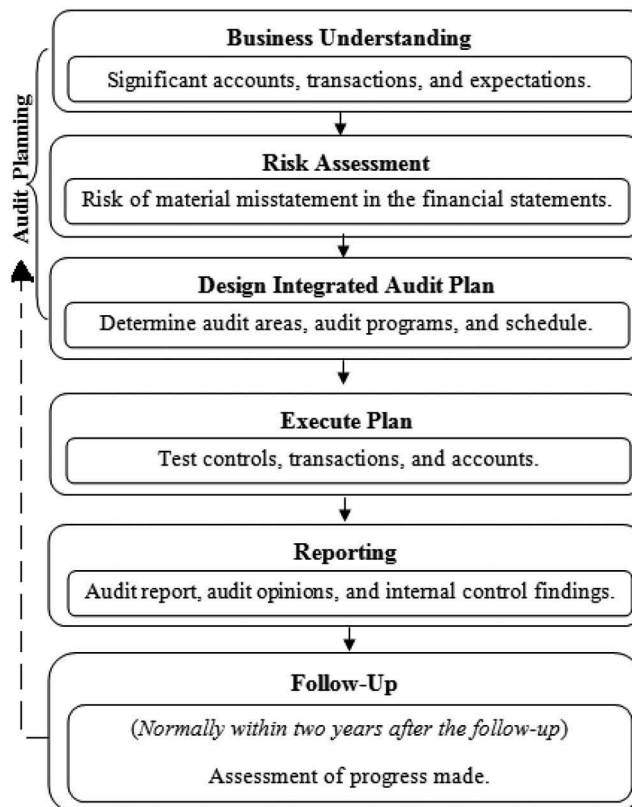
Audit Planning

Business Understanding

Significant accounts, transactions, and expectations.

Risk Assessment

Risk of material misstatement in the financial statements.

Design Integrated Audit Plan

Determine audit areas, audit programs, and schedule.

Execute Plan

Test controls, transactions, and accounts.

Reporting

Audit report, audit opinions, and internal control findings.

Follow-Up

(*Normally within two years after the follow-up*)

Assessment of progress made.